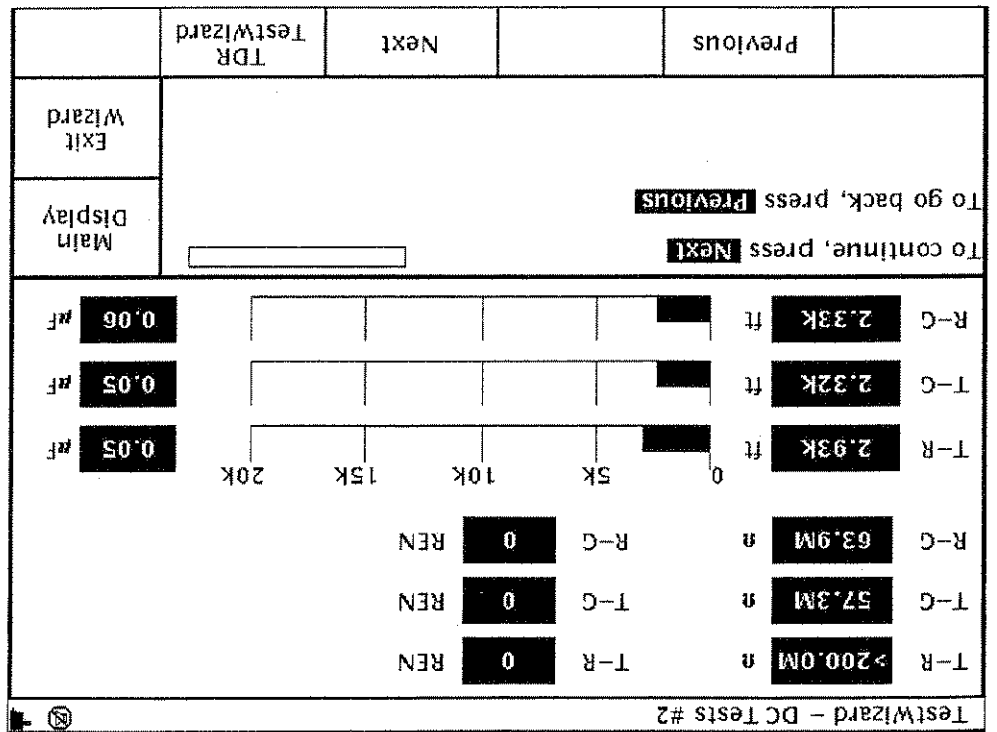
TestWizard – DC Tests #2

T–R >200.0M Ω    T–R 0 REN
T–G 57.3M Ω    T–G 0 REN
R–G 63.9M Ω    R–G 0 REN

0 5K 10K 15K 20K
T–R 2.93K ft    0.05 µF
T–G 2.32K ft    0.05 µF
R–G 2.33K ft    0.06 µF

To continue, press Next
To go back, press Previous

Main Display
Exit Wizard

Previous
Next
TDR TestWizard